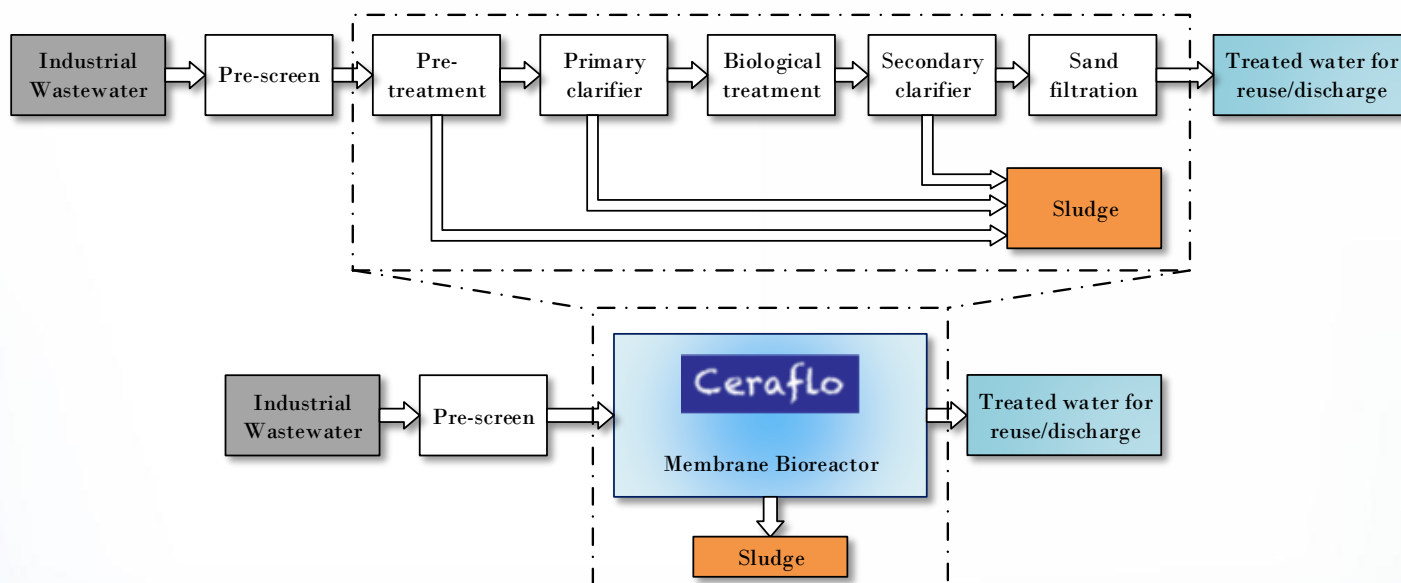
Industrial Wastewater

Pre-screen

Pre-treatment

Primary clarifier

Biological treatment

Secondary clarifier

Sand filtration

Treated water for reuse/discharge

Sludge

Industrial Wastewater

Pre-screen

Ceraflo

Membrane Bioreactor

Treated water for reuse/discharge

Sludge